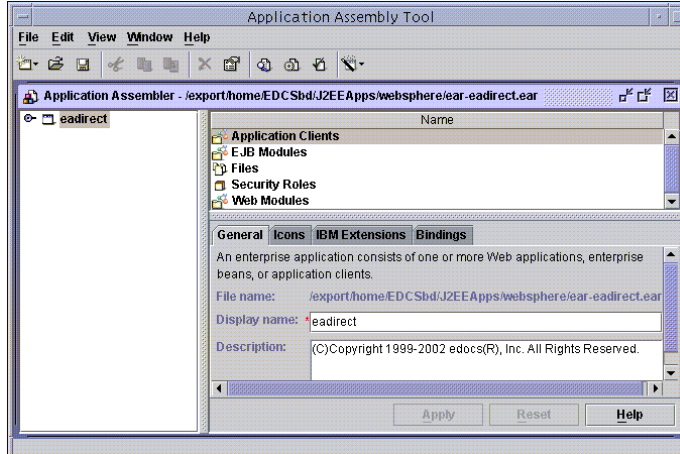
Application Assembly Tool

File Edit View Window Help

Application Assembler - /export/home/EDCSbd/J2EEApps/websphere/ear-eadirect.ear

eadirect

| Name |
|---|
| Application Clients |
| EJB Modules |
| Files |
| Security Roles |
| Web Modules |

General Icons IBM Extensions Bindings

An enterprise application consists of one or more Web applications, enterprise beans, or application clients.

File name: /export/home/EDCSbd/J2EEApps/websphere/ear-eadirect.ear

Display name: * eadirect

Description: (C)Copyright 1999-2002 edocs(R), Inc. All Rights Reserved.

Apply Reset Help